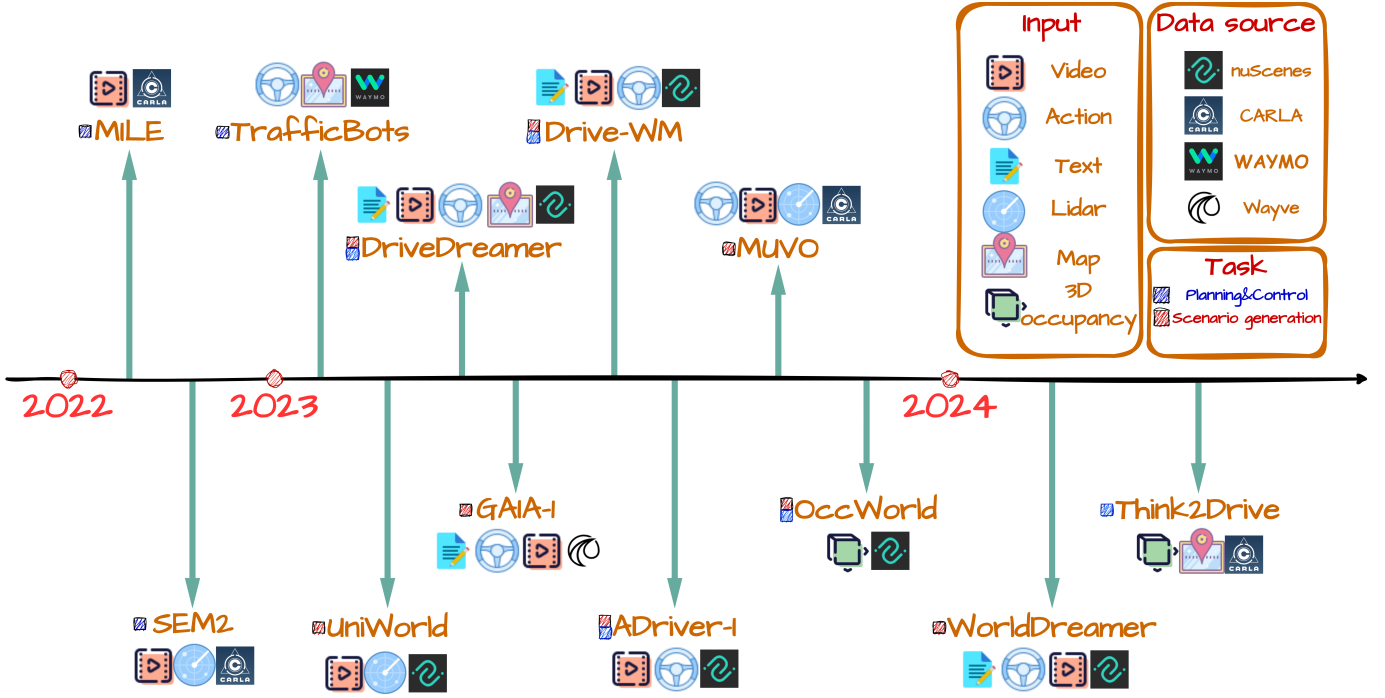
MILE

CARLA

TrafficBots

WAYMO

Drive-WM

DriveDreamer

MUVO

CARLA

Input

Video

Action

Text

Lidar

Map

3D occupancy

Data source

nuScenes

CARLA

CARLA

WAYMO

WAYMO

Wayve

Task

Planning&Control

Scenario generation

2022

2023

2024

SEM2

CARLA

UniWorld

GAIA-1

ADriver-I

OccWorld

WorldDreamer

Think2Drive

CARLA